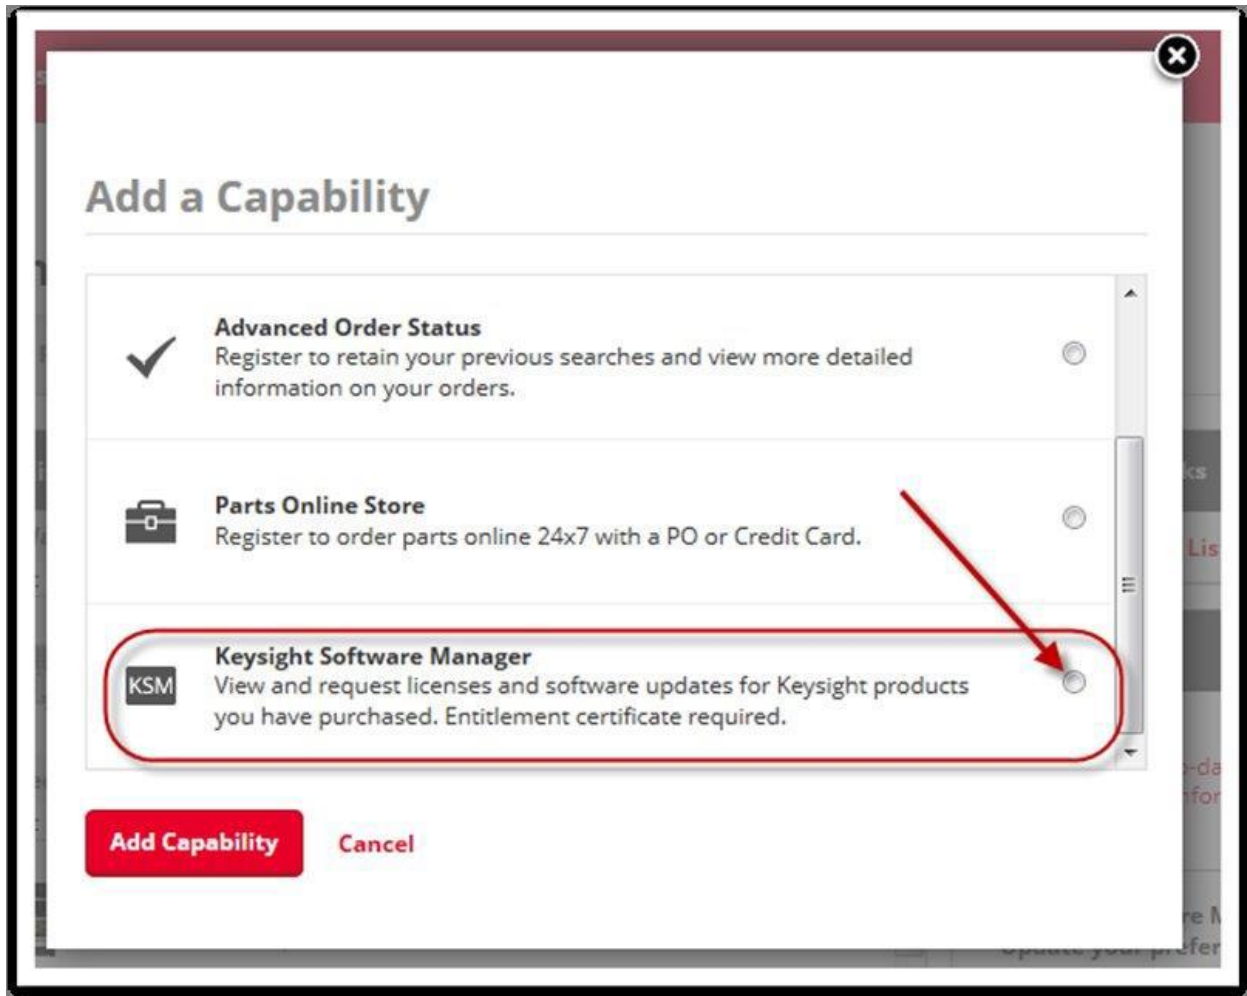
Add a Capability

Advanced Order Status
Register to retain your previous searches and view more detailed information on your orders.

Parts Online Store
Register to order parts online 24x7 with a PO or Credit Card.

KSM
Keysight Software Manager
View and request licenses and software updates for Keysight products you have purchased. Entitlement certificate required.

Add Capability
Cancel